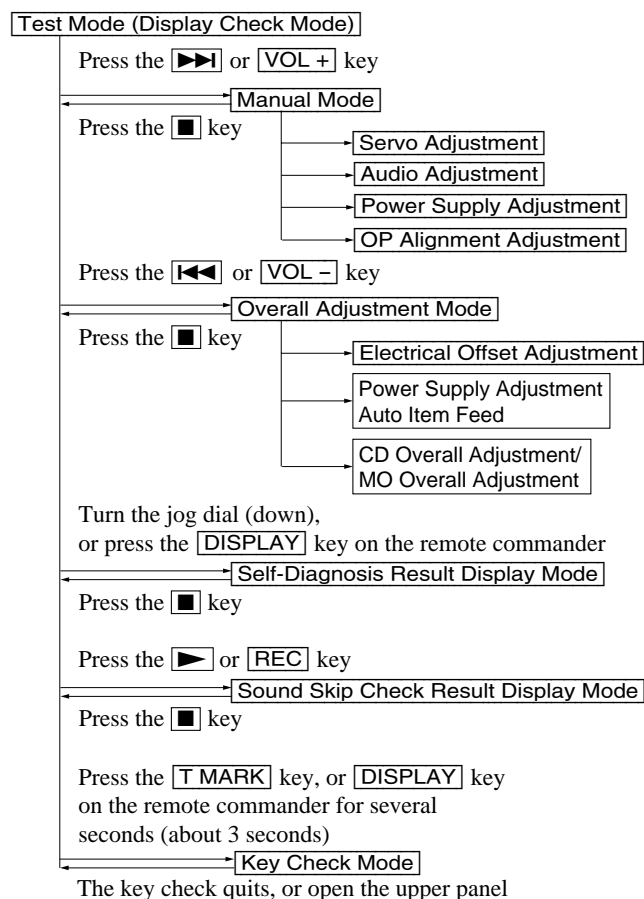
Test Mode (Display Check Mode)

Press the ▶▶| or VOL + key

Manual Mode

Press the ■ key

Servo Adjustment

Audio Adjustment

Power Supply Adjustment

OP Alignment Adjustment

Press the |◀◀ or VOL – key

Overall Adjustment Mode

Press the ■ key

Electrical Offset Adjustment

Power Supply Adjustment Auto Item Feed

CD Overall Adjustment/ MO Overall Adjustment

Turn the jog dial (down), or press the DISPLAY key on the remote commander

Self-Diagnosis Result Display Mode

Press the ■ key

Press the ▶ or REC key

Sound Skip Check Result Display Mode

Press the ■ key

Press the T MARK key, or DISPLAY key on the remote commander for several seconds (about 3 seconds)

Key Check Mode

The key check quits, or open the upper panel